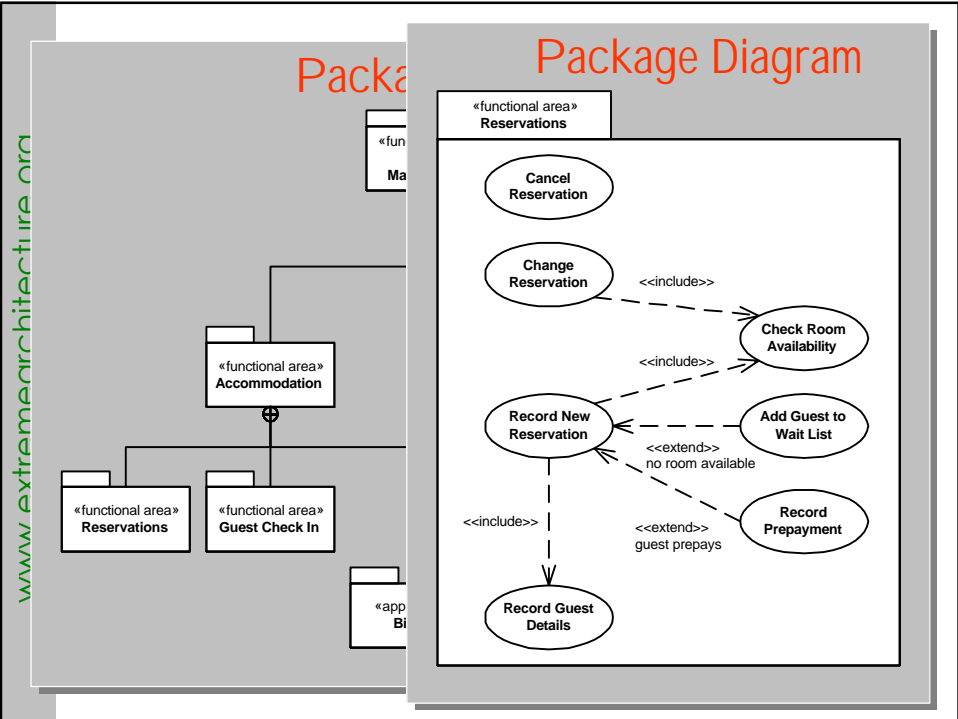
www.extremearchitecture.org

Packa

«fun

Ma

«functional area»
Accommodation

«functional area»
Reservations

«functional area»
Guest Check In

«app

Bi

Package Diagram

«functional area»
Reservations

Cancel Reservation

Change Reservation

<<include>>

Check Room Availability

<<include>>

Record New Reservation

Add Guest to Wait List

<<extend>>
no room available

Record Prepayment

<<include>>

<<extend>>
guest prepays

Record Guest Details